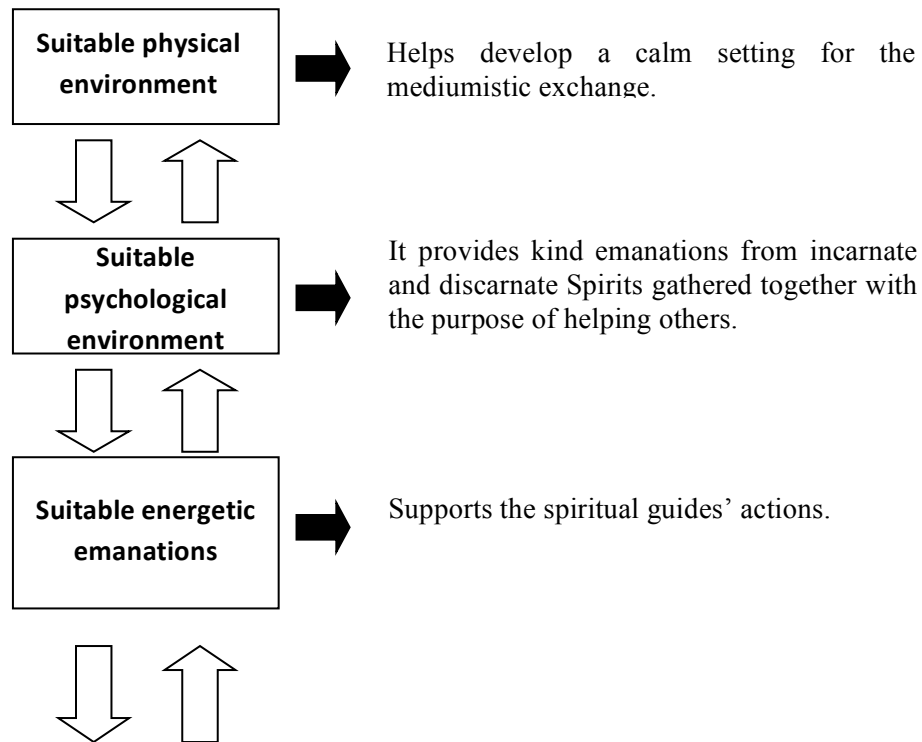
Suitable physical environment

Helps develop a calm setting for the mediumistic exchange.

Suitable psychological environment

It provides kind emanations from incarnate and discarnate Spirits gathered together with the purpose of helping others.

Suitable energetic emanations

Supports the spiritual guides' actions.